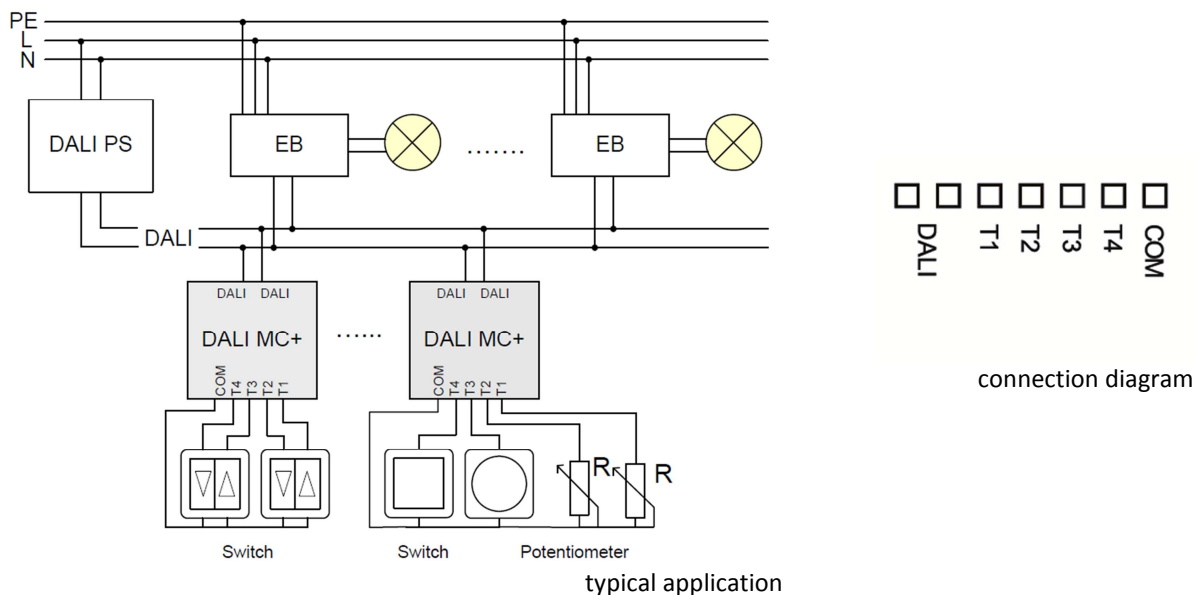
PE
L
N

DALI PS

EB

.......

EB

DALI

DALI DALI
DALI MC+
COM T4 T3 T2 T1

......

DALI DALI
DALI MC+
COM T4 T3 T2 T1

R
R

Switch

Switch

Potentiometer

typical application

DALI T1 T2 T3 T4 COM

connection diagram